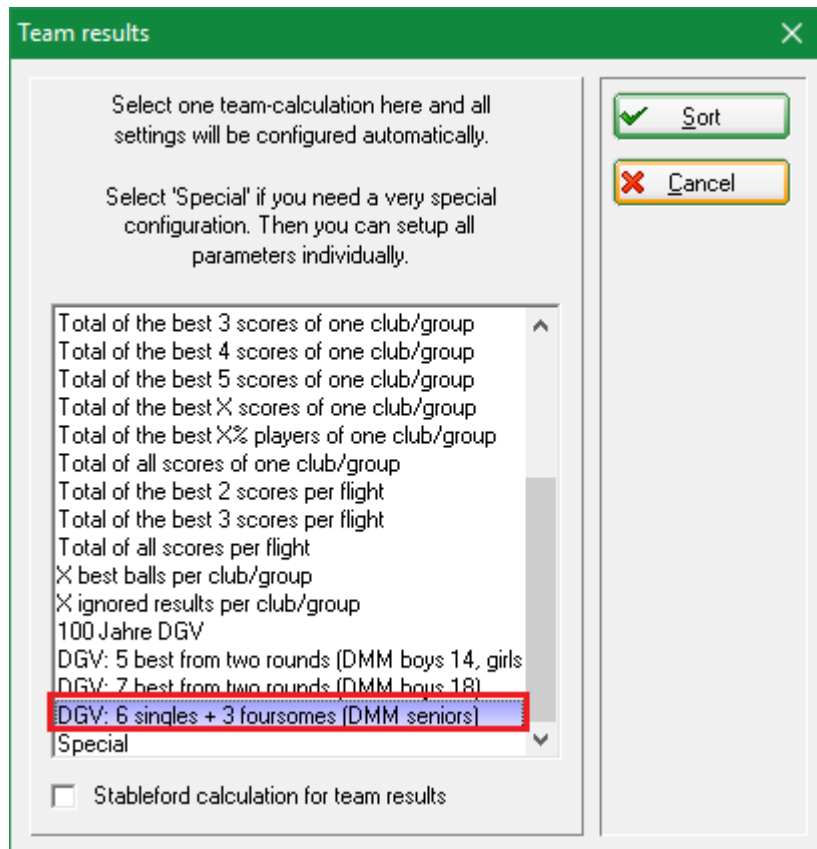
Team results

Select one team-calculation here and all settings will be configured automatically.

Select 'Special' if you need a very special configuration. Then you can setup all parameters individually.

Total of the best 3 scores of one club/group
Total of the best 4 scores of one club/group
Total of the best 5 scores of one club/group
Total of the best X scores of one club/group
Total of the best X% players of one club/group
Total of all scores of one club/group
Total of the best 2 scores per flight
Total of the best 3 scores per flight
Total of all scores per flight
X best balls per club/group
X ignored results per club/group
100 Jahre DGV
DGV: 5 best from two rounds (DMM boys 14, girls
DGV: 7 best from two rounds (DMM boys 18)
DGV: 6 singles + 3 foursomes (DMM seniors)
Special

Stableford calculation for team results

Sort
Cancel